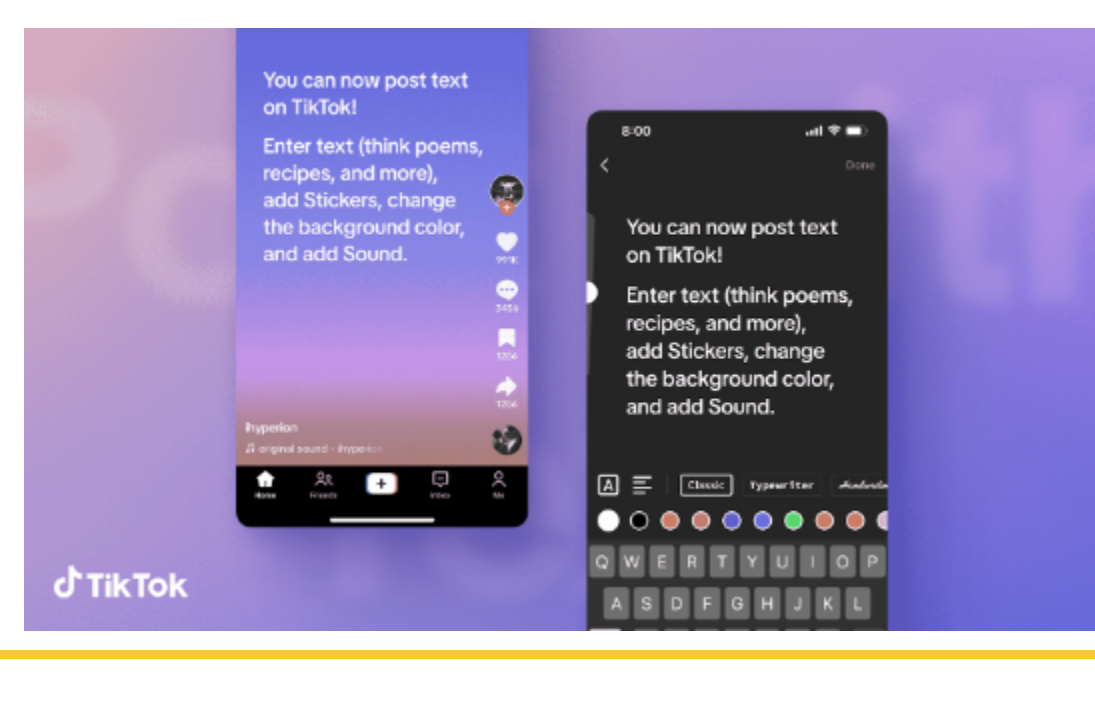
You can now post text on TikTok!

Enter text (think poems, recipes, and more), add Stickers, change the background color, and add Sound.

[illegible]
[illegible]
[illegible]
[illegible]

ihyperion
original sound - ihyperion

Home
Friends
+
Inbox
Me

8:00
Done

You can now post text on TikTok!

Enter text (think poems, recipes, and more), add Stickers, change the background color, and add Sound.

A
Classic
Typewriter
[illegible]

Q W E R T Y U I O P
A S D F G H J K L

TikTok